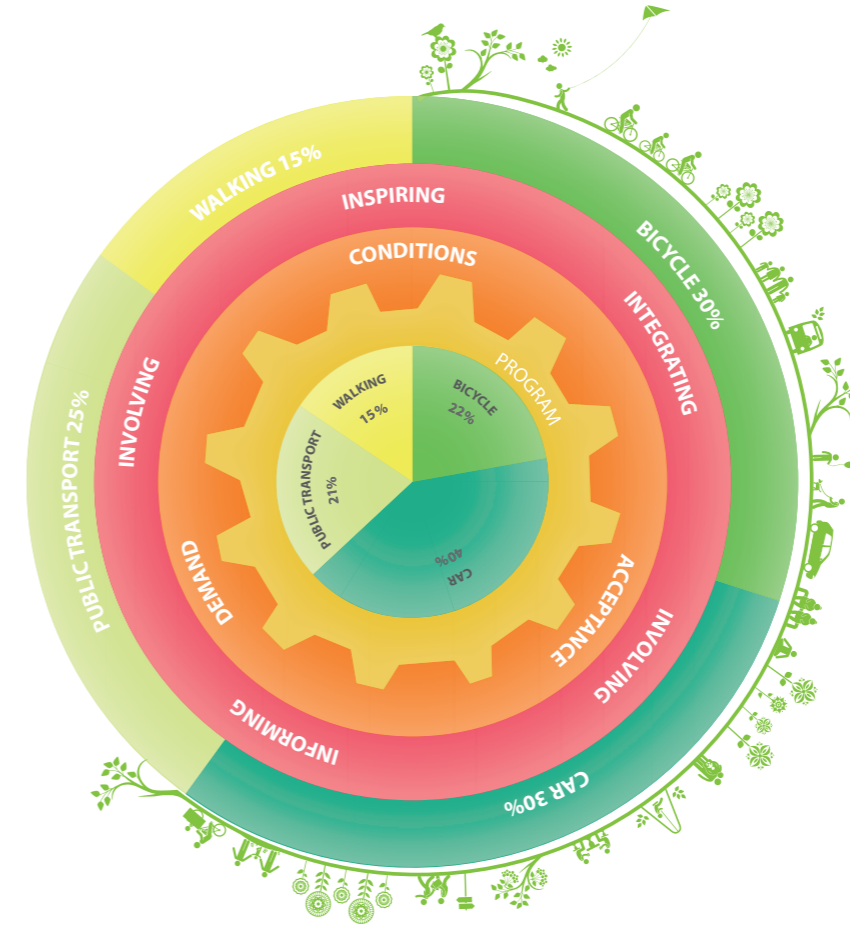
WALKING 15%

BICYCLE 30%

CAR 30%

PUBLIC TRANSPORT 25%

INSPIRING

INTEGRATING

INVOLVING

INFORMING

INVOLVING

CONDITIONS

ACCEPTANCE

DEMAND

PROGRAM

WALKING 15%

BICYCLE 22%

CAR 40%

PUBLIC TRANSPORT 21%